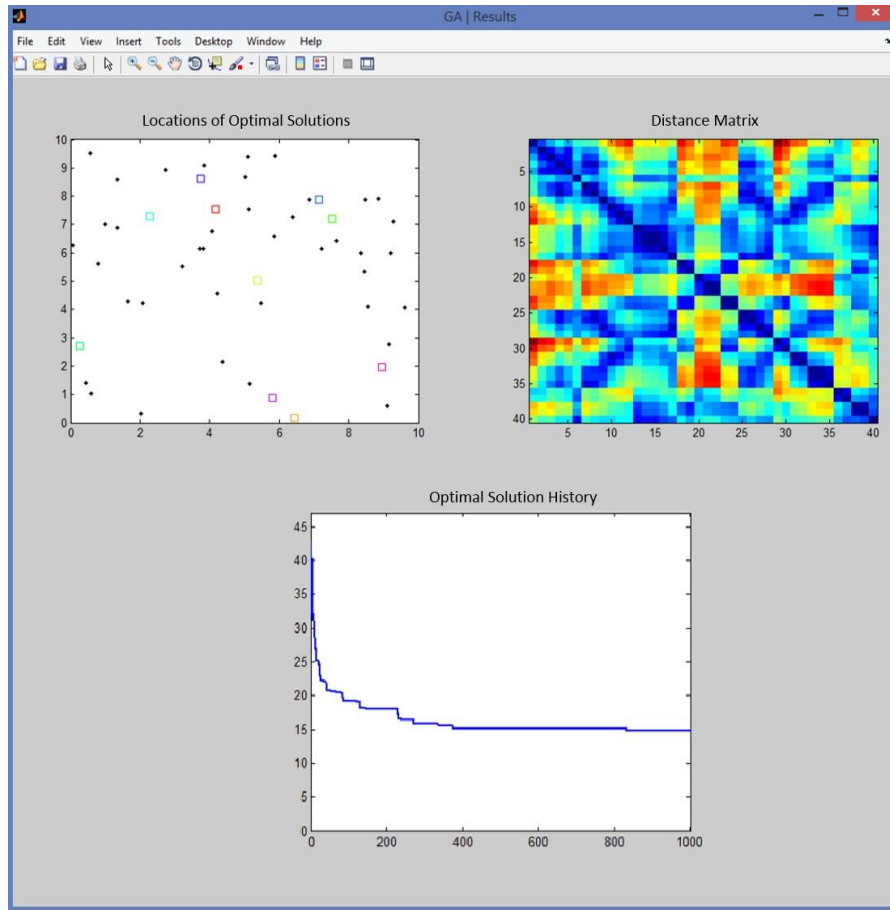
GA | Results

File Edit View Insert Tools Desktop Window Help

Locations of Optimal Solutions

10
9
8
7
6
5
4
3
2
1
0
0 2 4 6 8 10

Distance Matrix

5
10
15
20
25
30
35
40
5 10 15 20 25 30 35 40

Optimal Solution History

45
40
35
30
25
20
15
10
5
0
0 200 400 600 800 1000